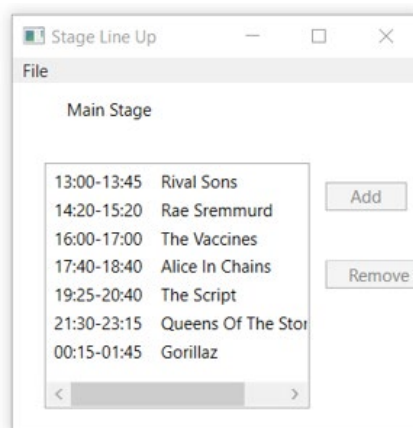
Stage Line Up

File

Main Stage

13:00-13:45 Rival Sons
14:20-15:20 Rae Sremmurd
16:00-17:00 The Vaccines
17:40-18:40 Alice In Chains
19:25-20:40 The Script
21:30-23:15 Queens Of The Stor
00:15-01:45 Gorillaz

Add

Remove